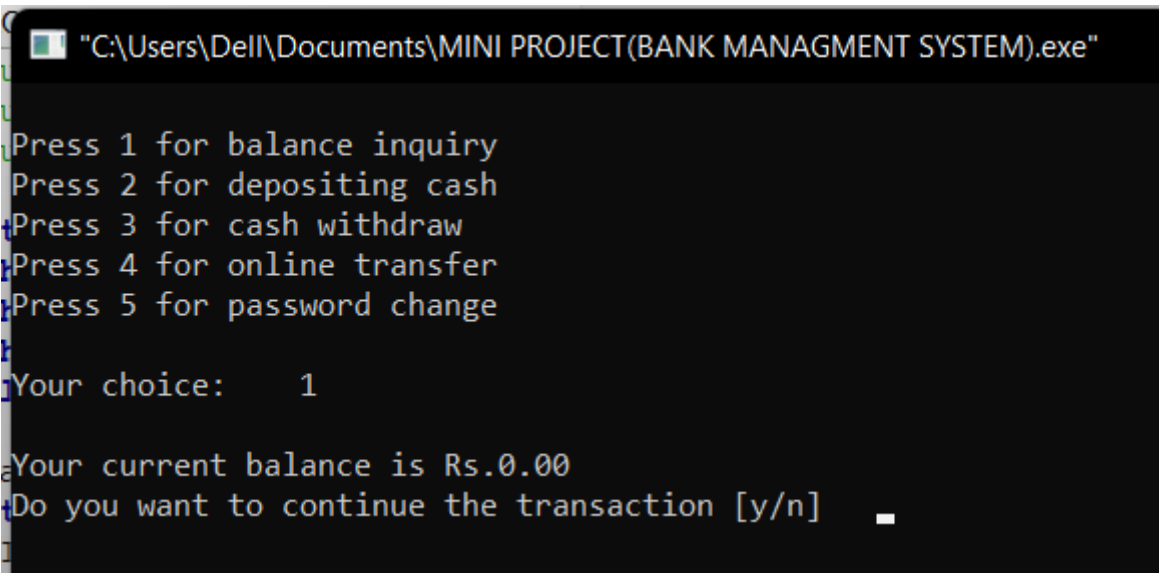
"C:\Users\Dell\Documents\MINI PROJECT(BANK MANAGMENT SYSTEM).exe"

Press 1 for balance inquiry
Press 2 for depositing cash
Press 3 for cash withdraw
Press 4 for online transfer
Press 5 for password change

Your choice:    1

Your current balance is Rs.0.00
Do you want to continue the transaction [y/n]